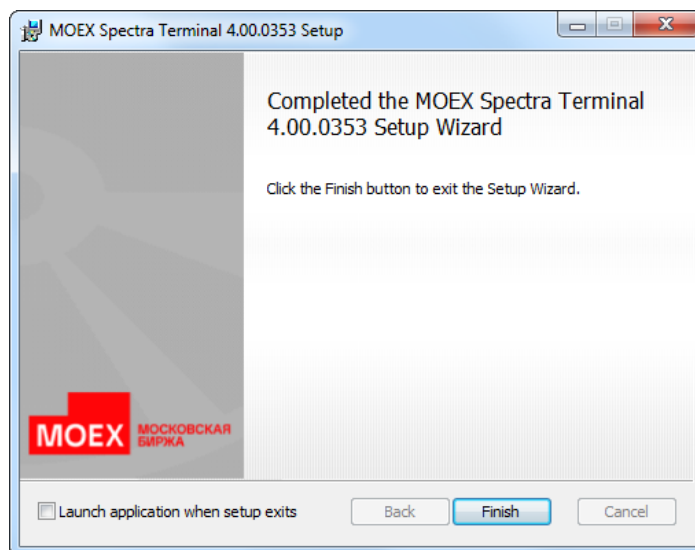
MOEX Spectra Terminal 4.00.0353 Setup

Completed the MOEX Spectra Terminal 4.00.0353 Setup Wizard

Click the Finish button to exit the Setup Wizard.

MOEX МОСКОВСКАЯ БИРЖА

Launch application when setup exits

Back

Finish

Cancel